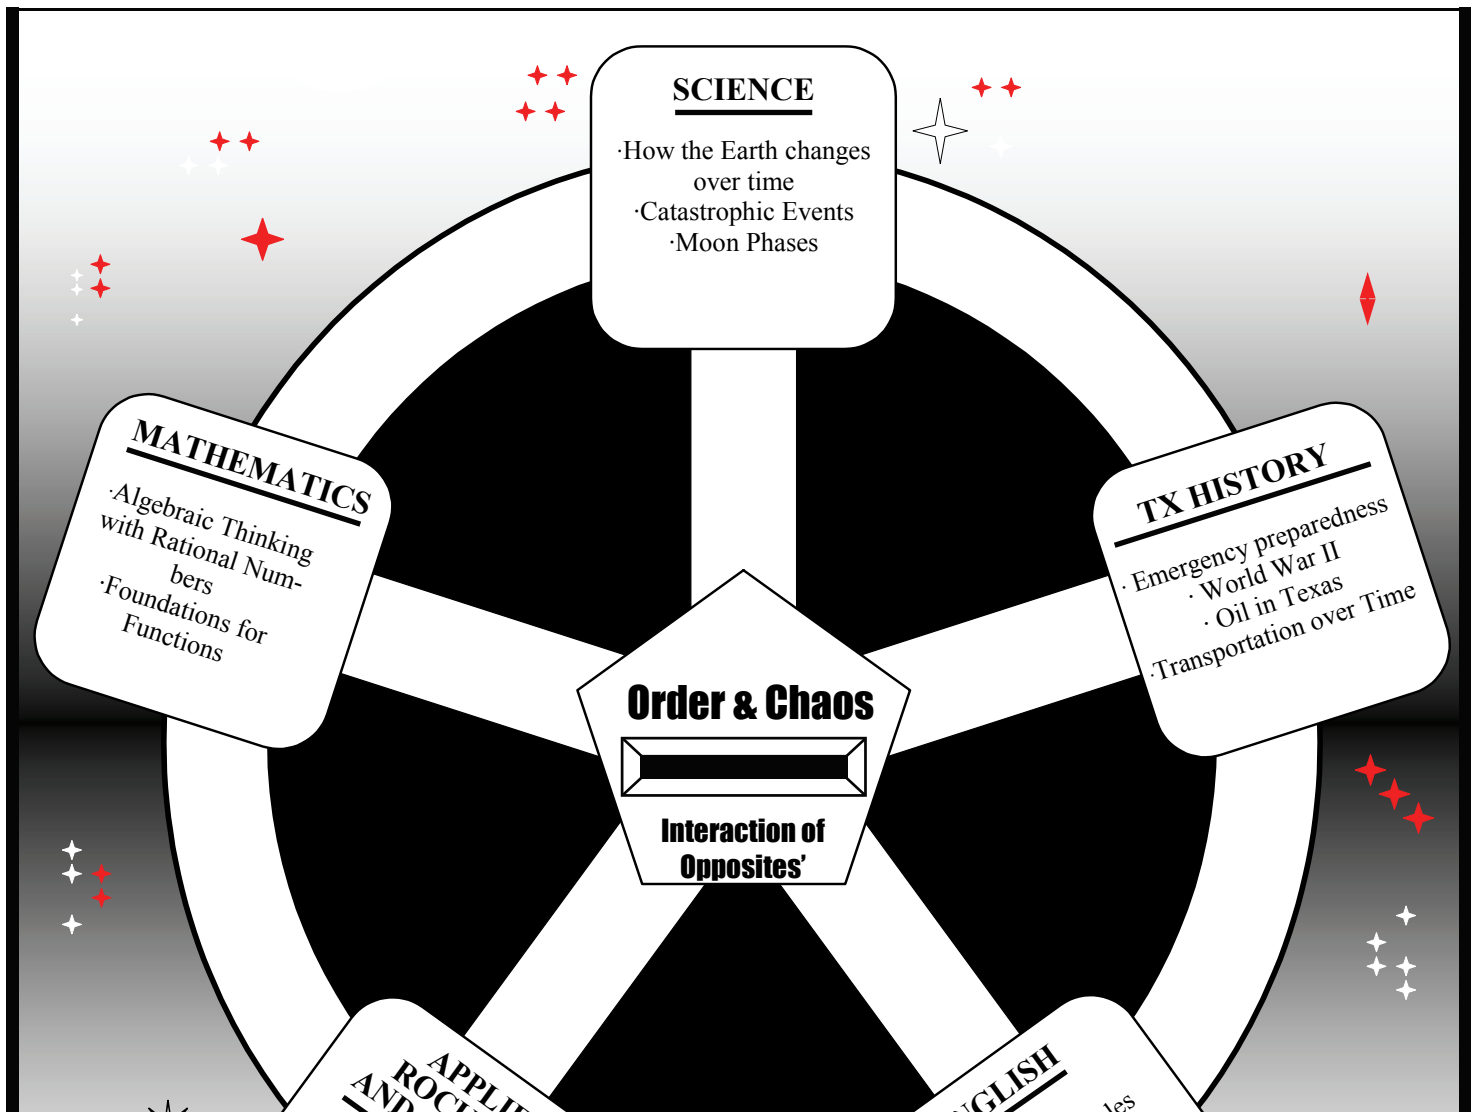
SCIENCE

·How the Earth changes over time
·Catastrophic Events
·Moon Phases

MATHEMATICS

·Algebraic Thinking with Rational Numbers
·Foundations for Functions

TX HISTORY

· Emergency preparedness
· World War II
· Oil in Texas
·Transportation over Time

Order & Chaos

Interaction of Opposites'

APPLI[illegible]
ROC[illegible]
AND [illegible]

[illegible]GLISH

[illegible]les